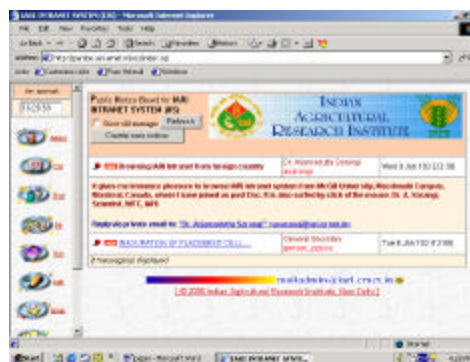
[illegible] INTRANET SYSTEM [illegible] - Microsoft Internet Explorer

File Edit View Favorites Tools Help

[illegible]

Public Notice Board for IARI INTRANET SYSTEM (IIS)

Refresh

Create new notice

INDIAN AGRICULTURAL RESEARCH INSTITUTE

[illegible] Dr. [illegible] Wed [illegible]

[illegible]

General Secretary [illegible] Tue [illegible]

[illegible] displayed

mailadmin@iari.ernet.in

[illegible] Indian Agricultural Research Institute, New Delhi

Start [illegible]